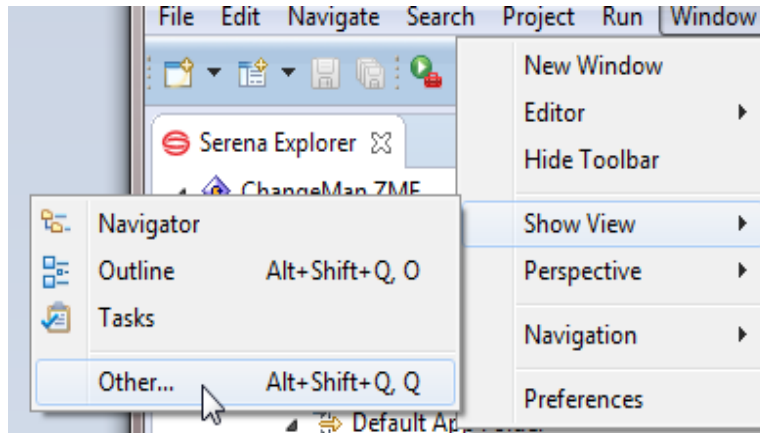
File Edit Navigate Search Project Run Window

Serena Explorer

ChangeMan ZMF

Default App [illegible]

New Window
Editor
Hide Toolbar
Show View
Perspective
Navigation
Preferences

Navigator
Outline Alt+Shift+Q, O
Tasks
Other... Alt+Shift+Q, Q